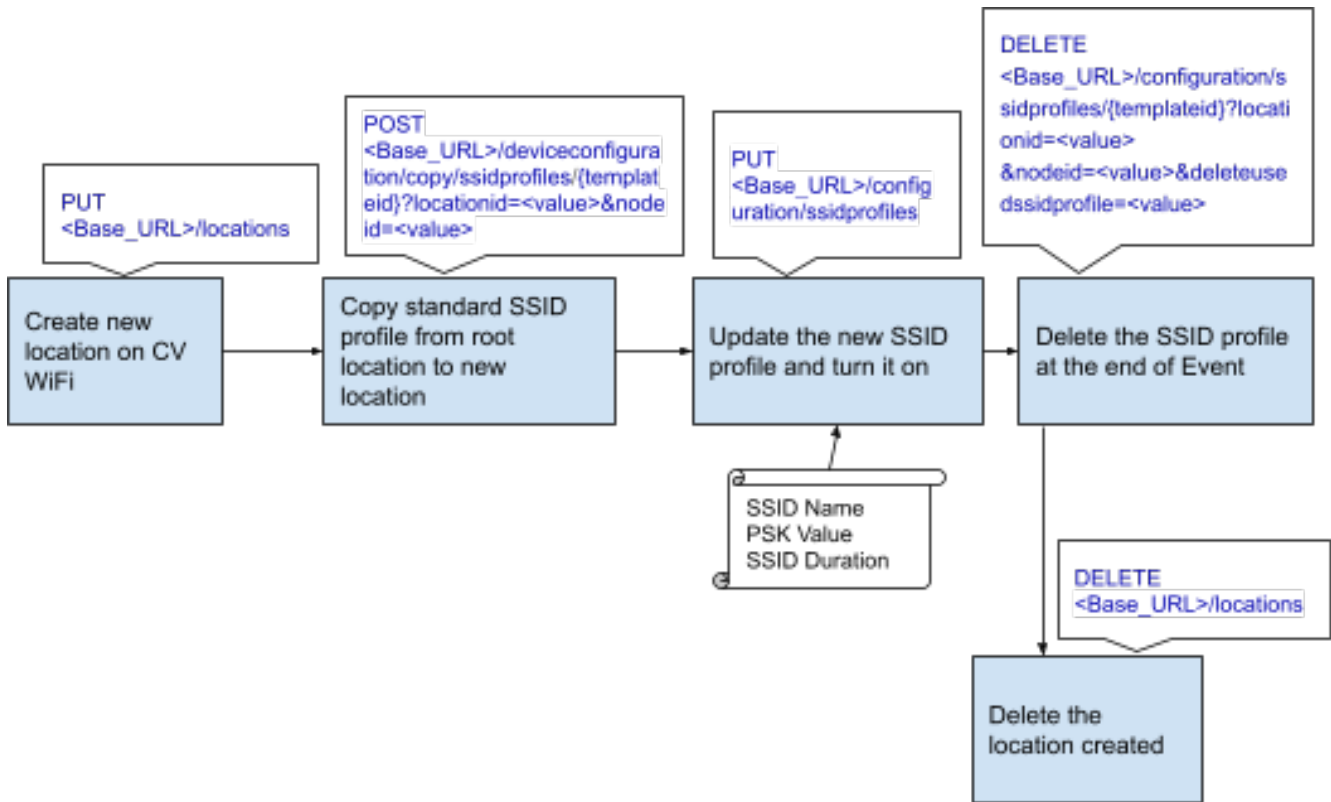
PUT
<Base_URL>/locations

Create new location on CV WiFi

POST
<Base_URL>/deviceconfiguration/copy/ssidprofiles/{templateid}?locationid=<value>&nodeid=<value>

Copy standard SSID profile from root location to new location

PUT
<Base_URL>/configuration/ssidprofiles

Update the new SSID profile and turn it on

SSID Name
PSK Value
SSID Duration

DELETE
<Base_URL>/configuration/ssidprofiles/{templateid}?locationid=<value>&nodeid=<value>&deleteusedssidprofile=<value>

Delete the SSID profile at the end of Event

DELETE
<Base_URL>/locations

Delete the location created